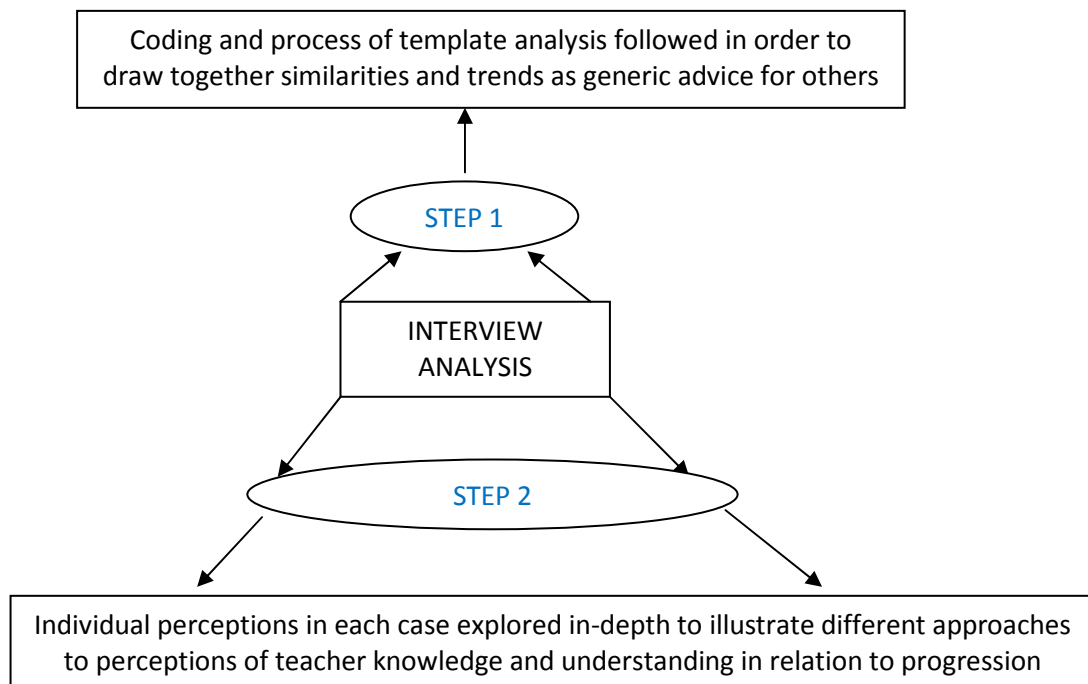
Coding and process of template analysis followed in order to draw together similarities and trends as generic advice for others

STEP 1

INTERVIEW ANALYSIS

STEP 2

Individual perceptions in each case explored in-depth to illustrate different approaches to perceptions of teacher knowledge and understanding in relation to progression